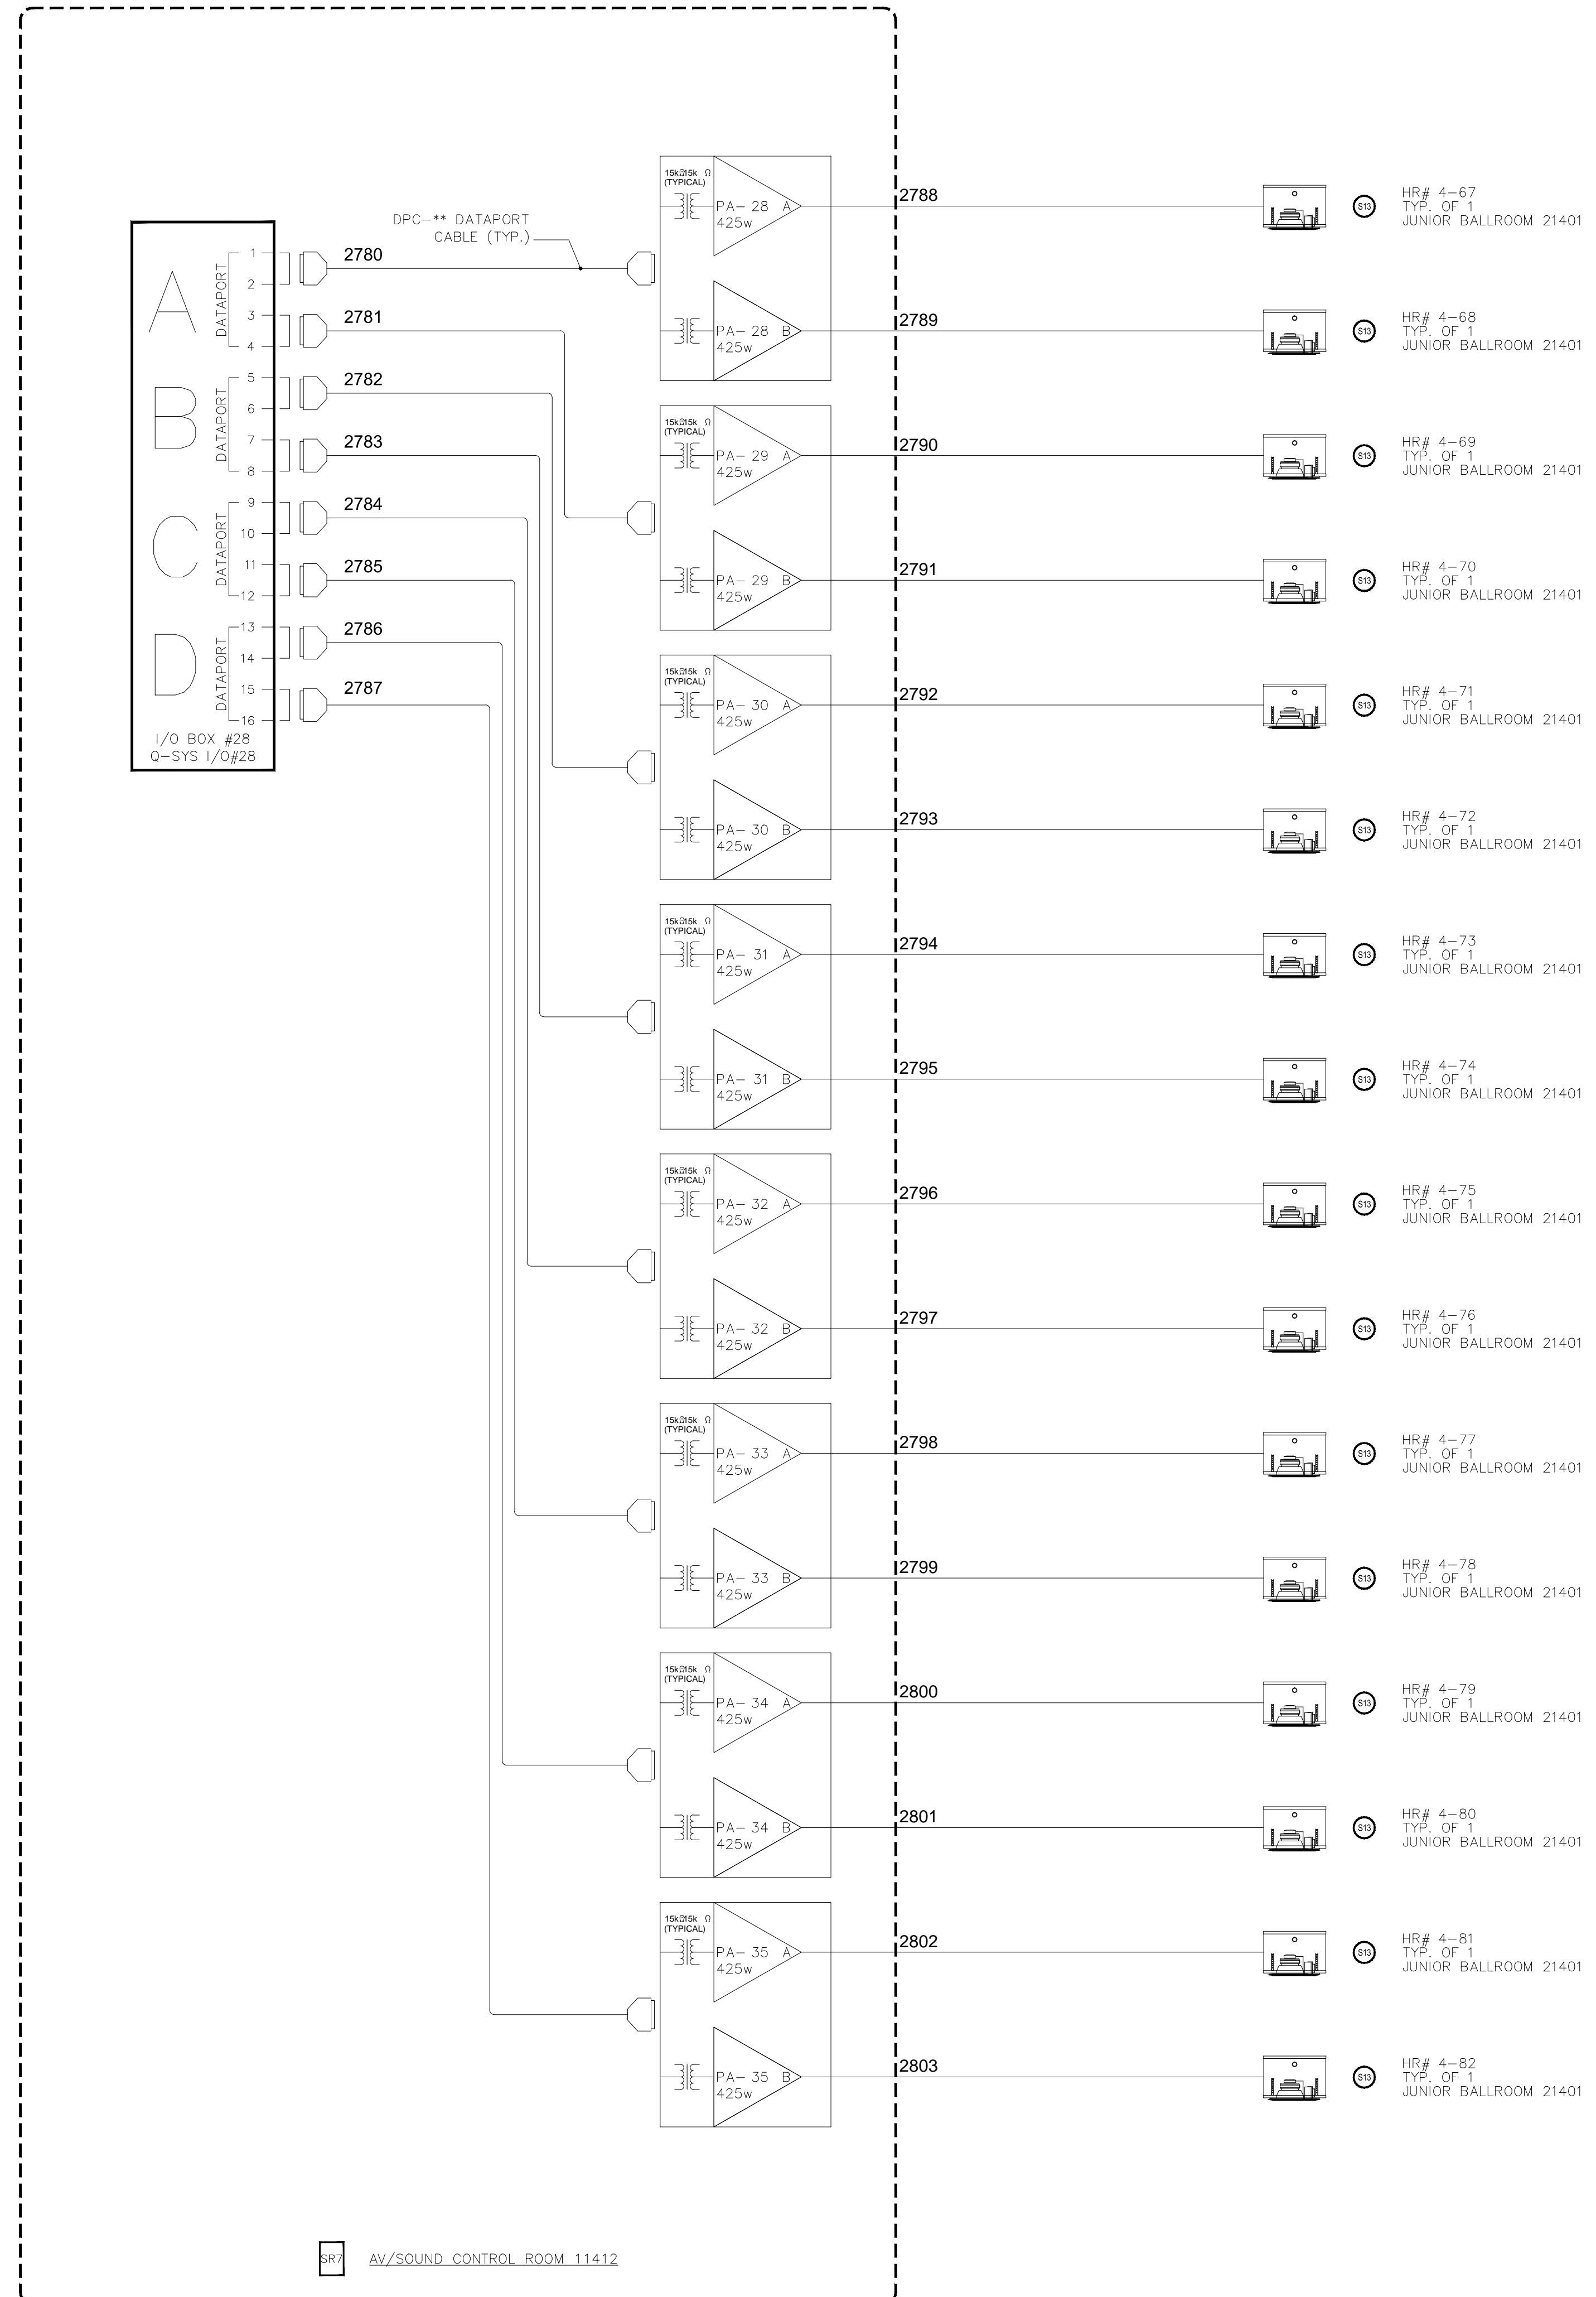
DPC-** DATAPORT CABLE (TYP.)

A
DATAPORT
1
2
3
4

B
DATAPORT
5
6
7
8

C
DATAPORT
9
10
11
12

D
DATAPORT
13
14
15
16

I/O BOX #28
Q-SYS I/O#28

2780
2781
2782
2783
2784
2785
2786
2787

15kΩ15k Ω (TYPICAL)
PA- 28 A
425w
PA- 28 B
425w

15kΩ15k Ω (TYPICAL)
PA- 29 A
425w
PA- 29 B
425w

15kΩ15k Ω (TYPICAL)
PA- 30 A
425w
PA- 30 B
425w

15kΩ15k Ω (TYPICAL)
PA- 31 A
425w
PA- 31 B
425w

15kΩ15k Ω (TYPICAL)
PA- 32 A
425w
PA- 32 B
425w

15kΩ15k Ω (TYPICAL)
PA- 33 A
425w
PA- 33 B
425w

15kΩ15k Ω (TYPICAL)
PA- 34 A
425w
PA- 34 B
425w

15kΩ15k Ω (TYPICAL)
PA- 35 A
425w
PA- 35 B
425w

2788
S13
HR# 4-67
TYP. OF 1
JUNIOR BALLROOM 21401

2789
S13
HR# 4-68
TYP. OF 1
JUNIOR BALLROOM 21401

2790
S13
HR# 4-69
TYP. OF 1
JUNIOR BALLROOM 21401

2791
S13
HR# 4-70
TYP. OF 1
JUNIOR BALLROOM 21401

2792
S13
HR# 4-71
TYP. OF 1
JUNIOR BALLROOM 21401

2793
S13
HR# 4-72
TYP. OF 1
JUNIOR BALLROOM 21401

2794
S13
HR# 4-73
TYP. OF 1
JUNIOR BALLROOM 21401

2795
S13
HR# 4-74
TYP. OF 1
JUNIOR BALLROOM 21401

2796
S13
HR# 4-75
TYP. OF 1
JUNIOR BALLROOM 21401

2797
S13
HR# 4-76
TYP. OF 1
JUNIOR BALLROOM 21401

2798
S13
HR# 4-77
TYP. OF 1
JUNIOR BALLROOM 21401

2799
S13
HR# 4-78
TYP. OF 1
JUNIOR BALLROOM 21401

2800
S13
HR# 4-79
TYP. OF 1
JUNIOR BALLROOM 21401

2801
S13
HR# 4-80
TYP. OF 1
JUNIOR BALLROOM 21401

2802
S13
HR# 4-81
TYP. OF 1
JUNIOR BALLROOM 21401

2803
S13
HR# 4-82
TYP. OF 1
JUNIOR BALLROOM 21401

SR7
AV/SOUND CONTROL ROOM 11412